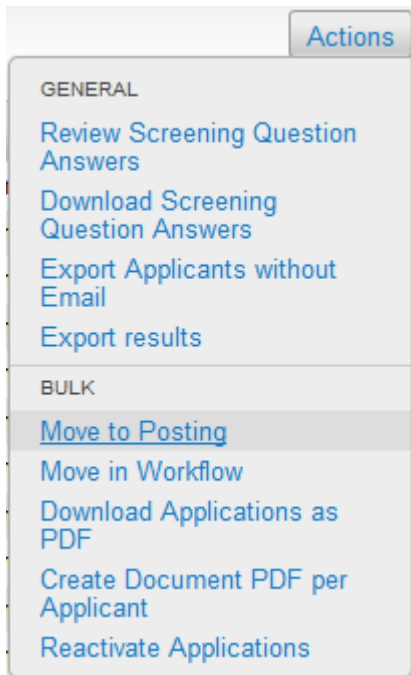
Actions

GENERAL

Review Screening Question Answers

Download Screening Question Answers

Export Applicants without Email

Export results

BULK

Move to Posting

Move in Workflow

Download Applications as PDF

Create Document PDF per Applicant

Reactivate Applications